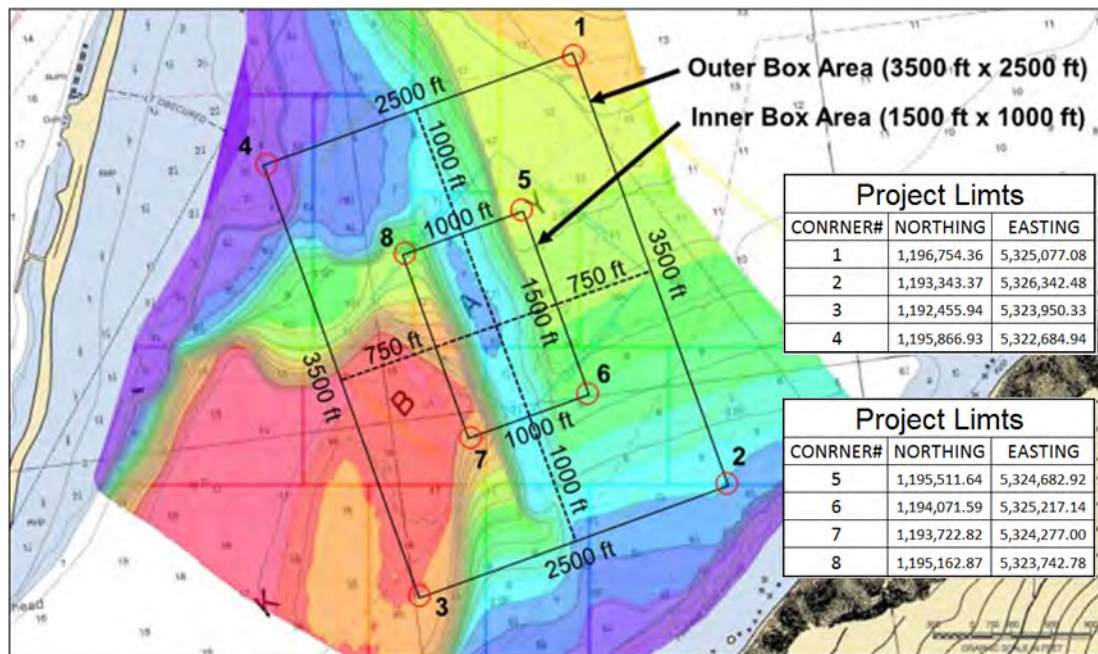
Outer Box Area (3500 ft x 2500 ft)

Inner Box Area (1500 ft x 1000 ft)

1

2

3

4

5

6

7

8

2500 ft

2500 ft

3500 ft

3500 ft

1000 ft

1000 ft

1000 ft

1000 ft

1500 ft

750 ft

750 ft

A

B

Project Limts

| CONRNER# | NORTHING | EASTING |
|---|---|---|
| 1 | 1,196,754.36 | 5,325,077.08 |
| 2 | 1,193,343.37 | 5,326,342.48 |
| 3 | 1,192,455.94 | 5,323,950.33 |
| 4 | 1,195,866.93 | 5,322,684.94 |

Project Limts

| CONRNER# | NORTHING | EASTING |
|---|---|---|
| 5 | 1,195,511.64 | 5,324,682.92 |
| 6 | 1,194,071.59 | 5,325,217.14 |
| 7 | 1,193,722.82 | 5,324,277.00 |
| 8 | 1,195,162.87 | 5,323,742.78 |

OBSCURED

head